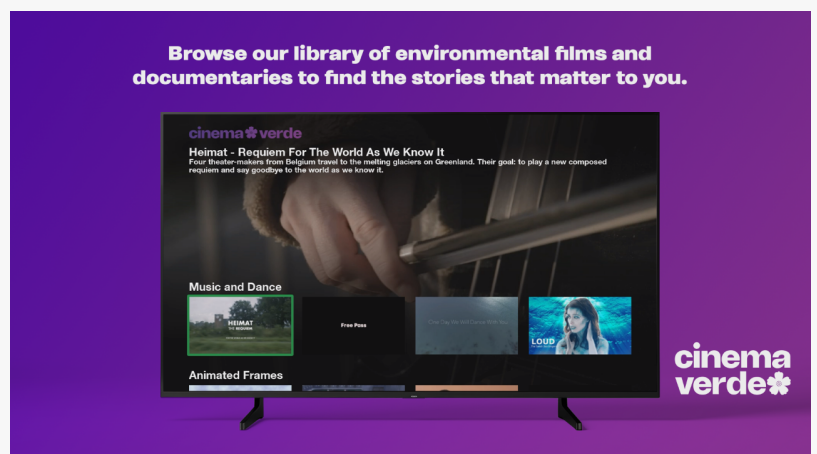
Browse our library of environmental films and documentaries to find the stories that matter to you.

cinema verde

Heimat - Requiem For The World As We Know It

Four theater-makers from Belgium travel to the melting glaciers on Greenland. Their goal: to play a new composed requiem and say goodbye to the world as we know it.

Music and Dance

HEIMAT
THE REQUIEM

Free Pass

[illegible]

LOUD

Animated Frames

cinema verde